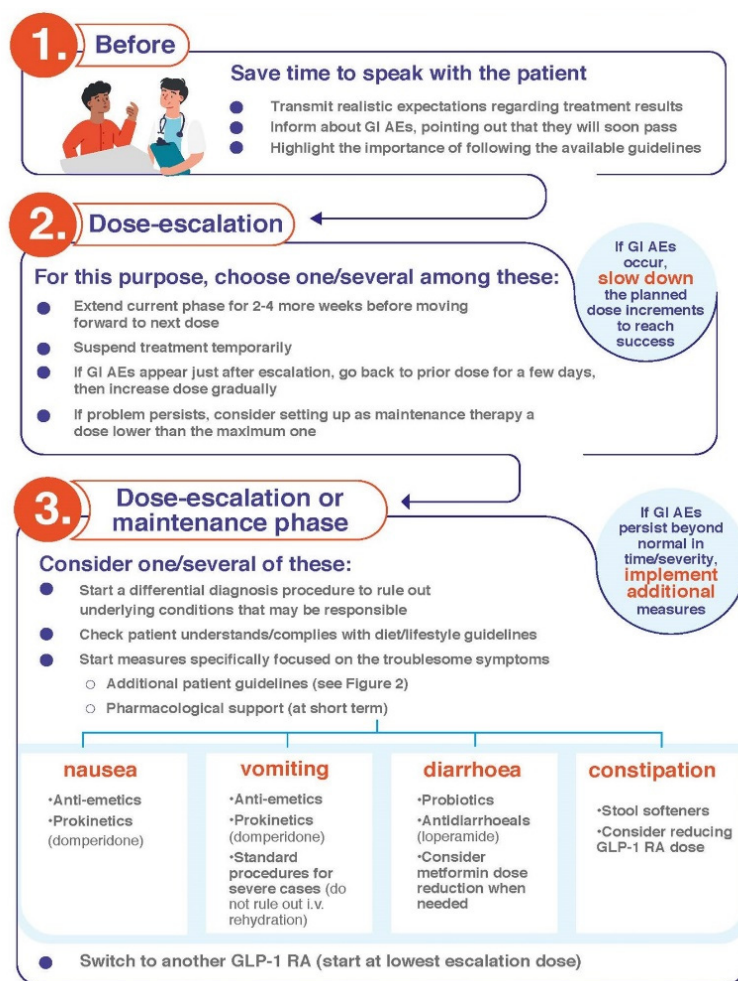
1. Before

Save time to speak with the patient

Transmit realistic expectations regarding treatment results

Inform about GI AEs, pointing out that they will soon pass

Highlight the importance of following the available guidelines

2. Dose-escalation

For this purpose, choose one/several among these:

Extend current phase for 2-4 more weeks before moving forward to next dose

Suspend treatment temporarily

If GI AEs appear just after escalation, go back to prior dose for a few days, then increase dose gradually

If problem persists, consider setting up as maintenance therapy a dose lower than the maximum one

If GI AEs occur, slow down the planned dose increments to reach success

3. Dose-escalation or maintenance phase

Consider one/several of these:

Start a differential diagnosis procedure to rule out underlying conditions that may be responsible

Check patient understands/complies with diet/lifestyle guidelines

Start measures specifically focused on the troublesome symptoms

○ Additional patient guidelines (see Figure 2)

○ Pharmacological support (at short term)

If GI AEs persist beyond normal in time/severity, implement additional measures

nausea

•Anti-emetics
•Prokinetics (domperidone)

vomiting

•Anti-emetics
•Prokinetics (domperidone)
•Standard procedures for severe cases (do not rule out i.v. rehydration)

diarrhoea

•Probiotics
•Antidiarrhoeals (loperamide)
•Consider metformin dose reduction when needed

constipation

•Stool softeners
•Consider reducing GLP-1 RA dose

Switch to another GLP-1 RA (start at lowest escalation dose)